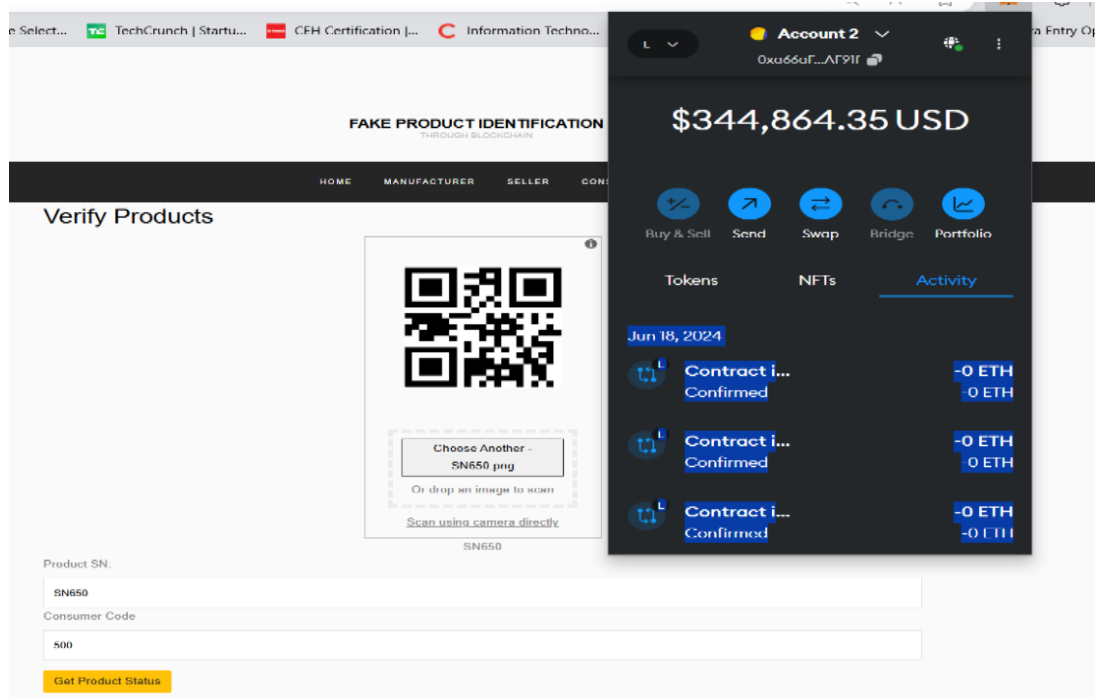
e Select... TechCrunch | Startu... CEH Certification |... Information Techno... a Entry Op

FAKE PRODUCT IDENTIFICATION
THROUGH BLOCKCHAIN

HOME MANUFACTURER SELLER CONS

Verify Products

Choose Another - SN650.png
Or drop an image to scan
Scan using camera directly
SN650

Product SN:
SN650
Consumer Code
500
Get Product Status

L
Account 2
0xa66aF...AF91f

$344,864.35 USD

Buy & Sell Send Swap Bridge Portfolio

Tokens NFTs Activity

Jun 18, 2024

Contract i...
Confirmed
-0 ETH
-0 ETH

Contract i...
Confirmed
-0 ETH
-0 ETH

Contract i...
Confirmed
-0 ETH
-0 ETH